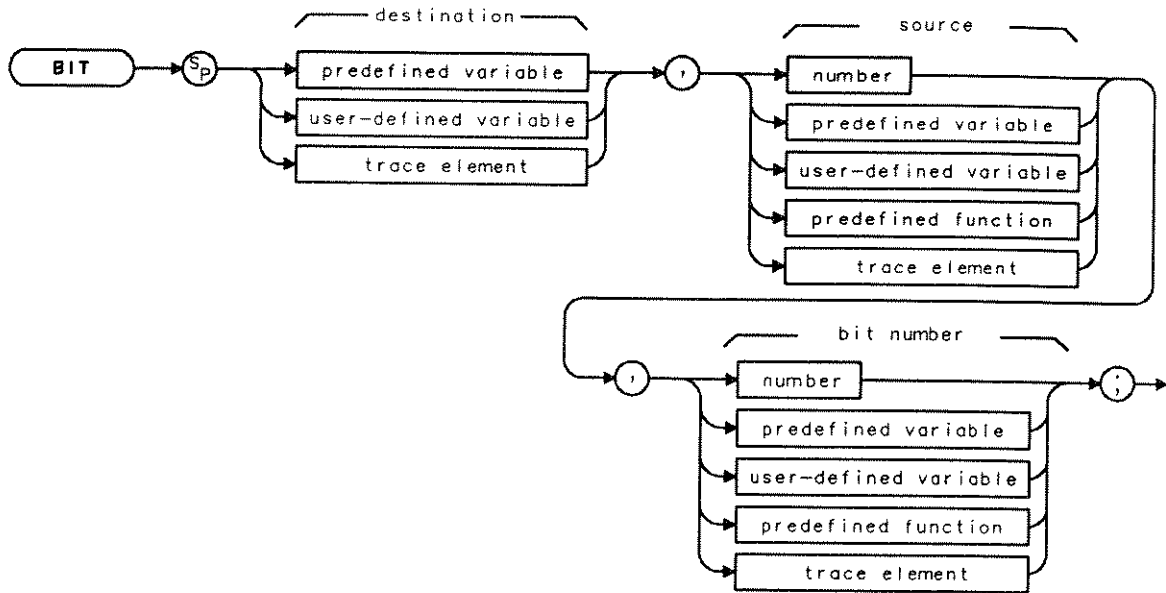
BIT

$S_P$

destination

predefined variable

user-defined variable

trace element

,

source

number

predefined variable

user-defined variable

predefined function

trace element

,

bit number

number

predefined variable

user-defined variable

predefined function

trace element

;